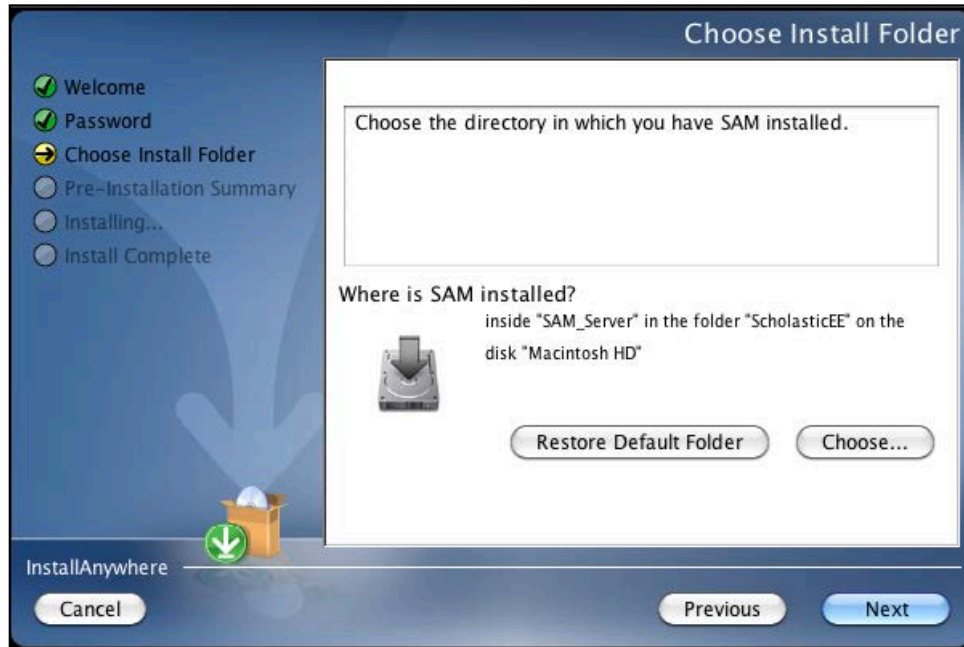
Choose Install Folder

Welcome
Password
Choose Install Folder
Pre-Installation Summary
Installing...
Install Complete

Choose the directory in which you have SAM installed.

Where is SAM installed?

inside "SAM_Server" in the folder "ScholasticEE" on the disk "Macintosh HD"

Restore Default Folder

Choose...

InstallAnywhere

Cancel

Previous

Next